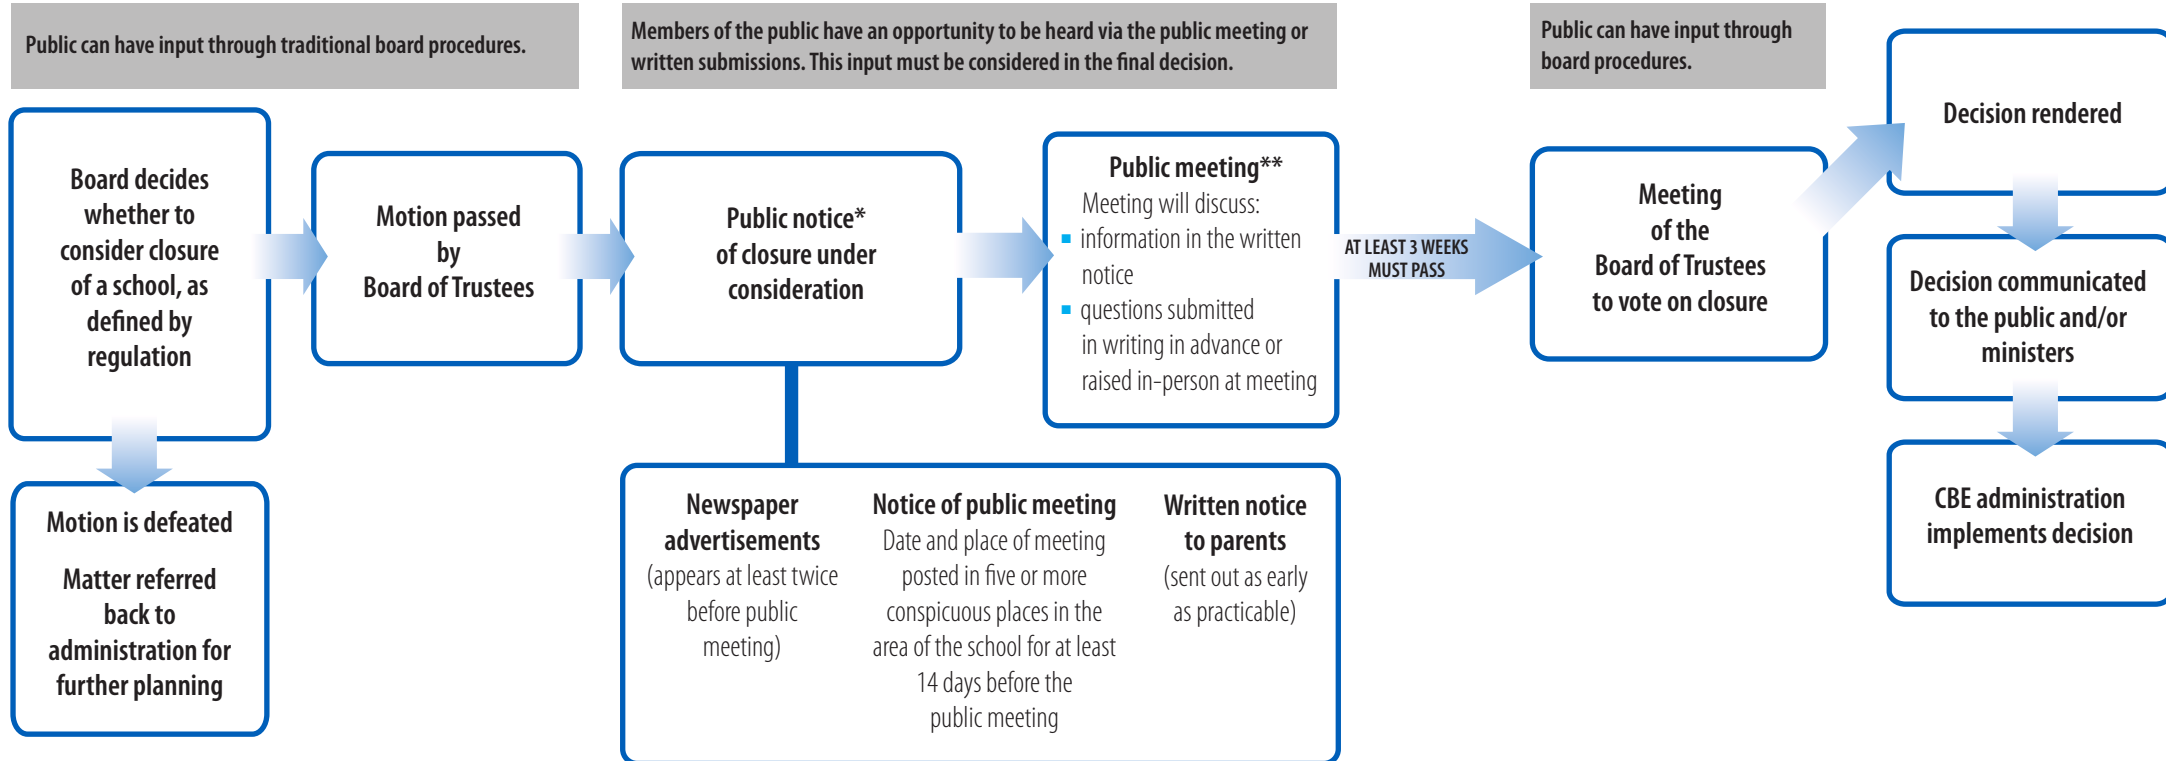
Public can have input through traditional board procedures.

Members of the public have an opportunity to be heard via the public meeting or written submissions. This input must be considered in the final decision.

Public can have input through board procedures.

Board decides whether to consider closure of a school, as defined by regulation

Motion is defeated

Matter referred back to administration for further planning

Motion passed by Board of Trustees

Public notice* of closure under consideration

Newspaper advertisements
(appears at least twice before public meeting)

Notice of public meeting
Date and place of meeting posted in five or more conspicuous places in the area of the school for at least 14 days before the public meeting

Written notice to parents
(sent out as early as practicable)

Public meeting**
Meeting will discuss:
- information in the written notice
- questions submitted in writing in advance or raised in-person at meeting

AT LEAST 3 WEEKS MUST PASS

Meeting of the Board of Trustees to vote on closure

Decision rendered

Decision communicated to the public and/or ministers

CBE administration implements decision